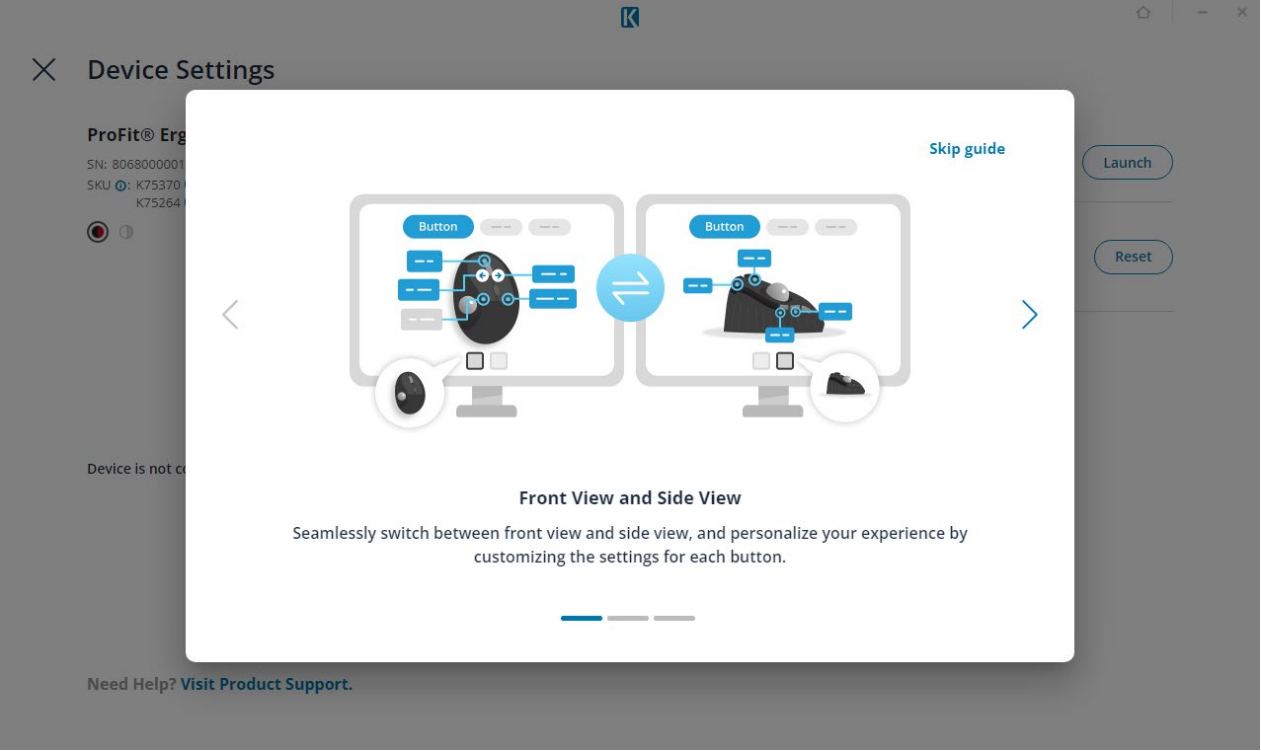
K

Device Settings

ProFit® Erg

SN: 8068000001

SKU: K75370
K75264

Launch

Reset

Device is not co

Skip guide

Button

Button

Front View and Side View

Seamlessly switch between front view and side view, and personalize your experience by customizing the settings for each button.

Need Help? Visit Product Support.